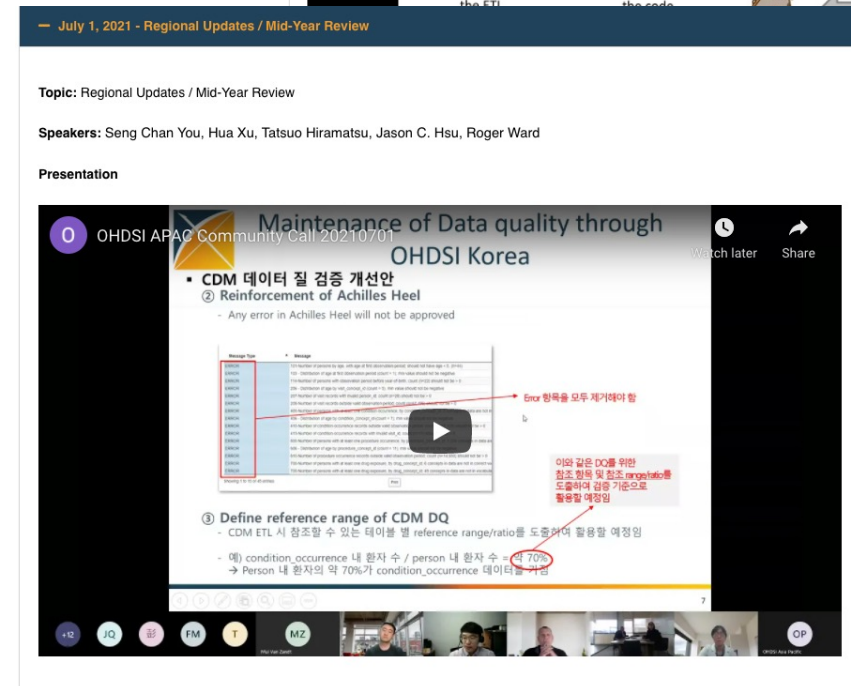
— July 1, 2021 - Regional Updates / Mid-Year Review

Topic: Regional Updates / Mid-Year Review

Speakers: Seng Chan You, Hua Xu, Tatsuo Hiramatsu, Jason C. Hsu, Roger Ward

Presentation

O OHDSI APAC Community Call 20210701

Watch later

Share

Maintenance of Data quality through OHDSI Korea

▪ CDM 데이터 질 검증 개선안

② Reinforcement of Achilles Heel

- Any error in Achilles Heel will not be approved

Message Type | Message

ERROR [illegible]

Error 항목을 모두 제거해야 함

이와 같은 DQ를 위한 참조 항목 및 참조 range/ratio를 도출하여 검증 기준으로 활용할 예정임

③ Define reference range of CDM DQ

- CDM ETL 시 참조할 수 있는 테이블 별 reference range/ratio를 도출하여 활용할 예정임

- 예) condition_occurrence 내 환자 수 / person 내 환자 수 = 약 70%

→ Person 내 환자의 약 70%가 condition_occurrence 데이터를 가짐

7

+12 JQ 걊 FM T MZ OP

Mui Van Zandt

OHDSI Asia Pacific